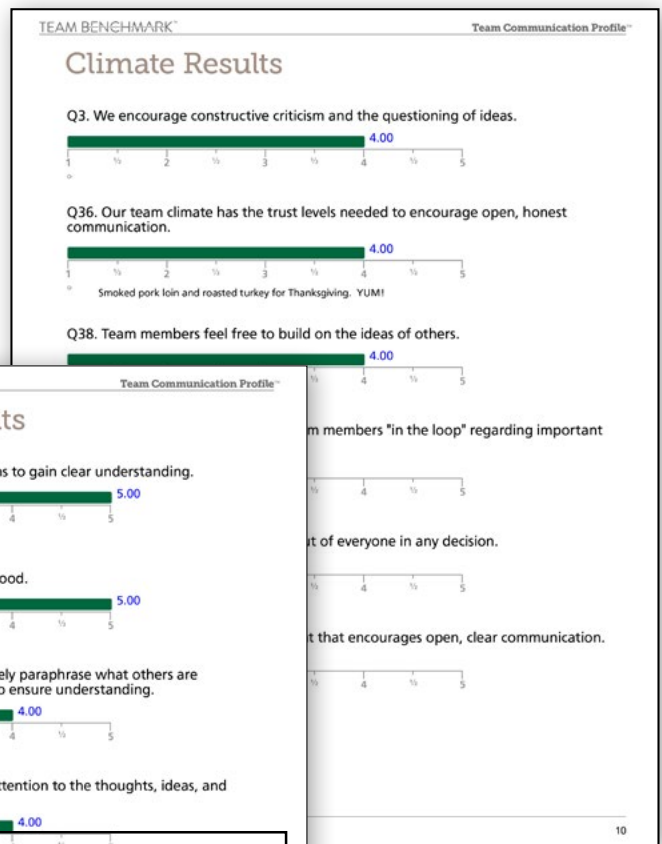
TEAM BENCHMARK™

Team Communication Profile™

Climate Results

Q3. We encourage constructive criticism and the questioning of ideas.

4.00

1 ½ 2 ½ 3 ½ 4 ½ 5

Q36. Our team climate has the trust levels needed to encourage open, honest communication.

4.00

1 ½ 2 ½ 3 ½ 4 ½ 5

Smoked pork loin and roasted turkey for Thanksgiving. YUM!

Q38. Team members feel free to build on the ideas of others.

4.00

½ 4 ½ 5

m members "in the loop" regarding important

½ 4 ½ 5

t of everyone in any decision.

½ 4 ½ 5

t that encourages open, clear communication.

½ 4 ½ 5

10

Team Communication Profile™

ts

s to gain clear understanding.

5.00

4 ½ 5

ood.

5.00

4 ½ 5

ely paraphrase what others are
o ensure understanding.

4.00

4 ½ 5

ttention to the thoughts, ideas, and

4.00